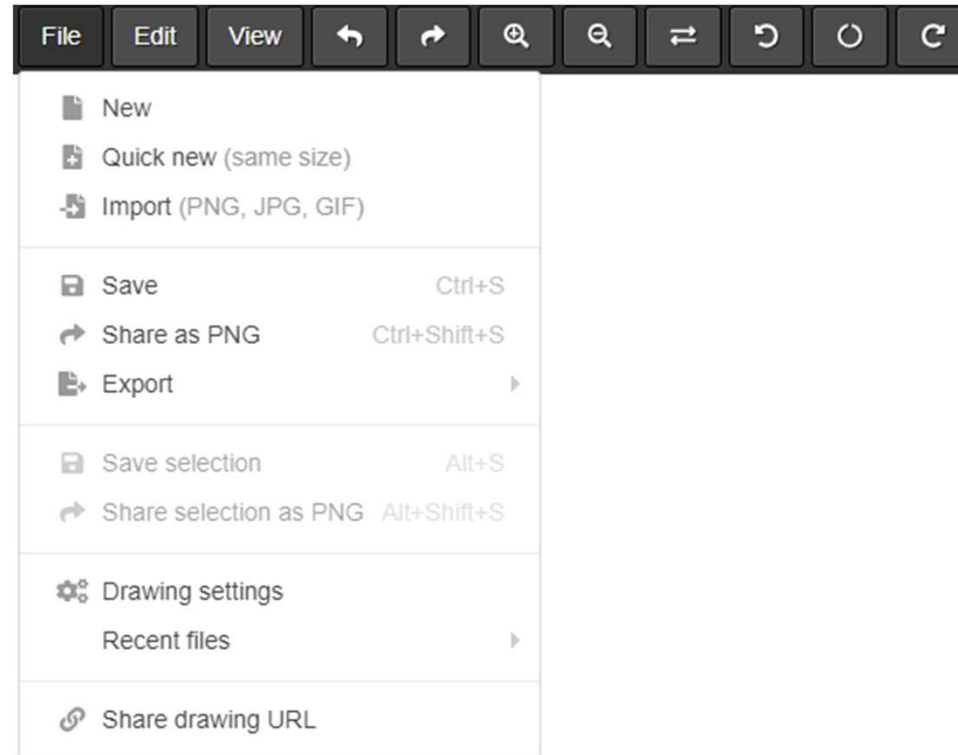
File Edit View

New
Quick new (same size)
Import (PNG, JPG, GIF)

Save Ctrl+S
Share as PNG Ctrl+Shift+S
Export

Save selection Alt+S
Share selection as PNG Alt+Shift+S

Drawing settings
Recent files

Share drawing URL